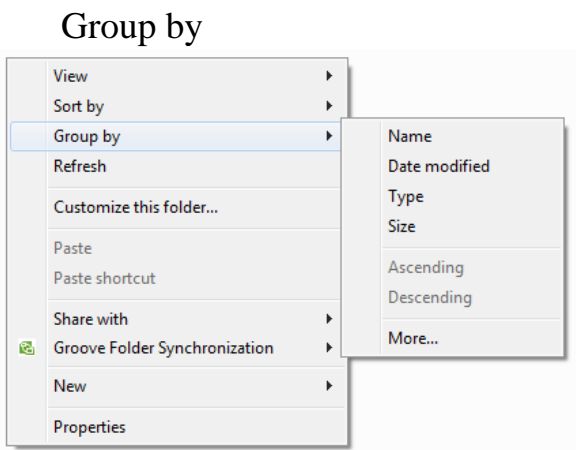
Group by

View
Sort by
Group by
Refresh

Customize this folder...

Paste
Paste shortcut

Share with
Groove Folder Synchronization

New

Properties

Name
Date modified
Type
Size

Ascending
Descending

More...